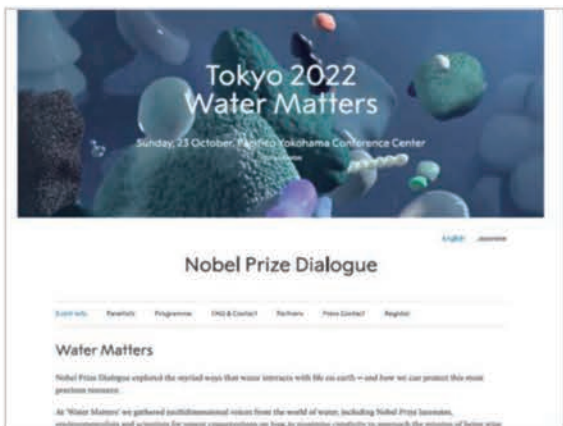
Tokyo 2022
Water Matters

Sunday, 23 October, Pacifico Yokohama Conference Center

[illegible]

English Japanese

Nobel Prize Dialogue

Event info Panelists Programme FAQ & Contact Partners Press Contact Register

Water Matters

Nobel Prize Dialogue explored the myriad ways that water interacts with life on earth – and how we can protect this most precious resource.

At 'Water Matters' we gathered multidimensional voices from the world of water, including Nobel Prize laureates, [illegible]